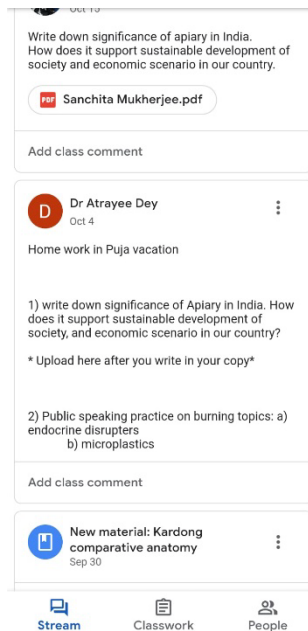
Oct 15

Write down significance of apiary in India. How does it support sustainable development of society and economic scenario in our country.

PDF Sanchita Mukherjee.pdf

Add class comment

D Dr Atrayee Dey
Oct 4

Home work in Puja vacation

1) write down significance of Apiary in India. How does it support sustainable development of society, and economic scenario in our country?

* Upload here after you write in your copy*

2) Public speaking practice on burning topics: a) endocrine disrupters
b) microplastics

Add class comment

New material: Kardong comparative anatomy
Sep 30

Stream Classwork People